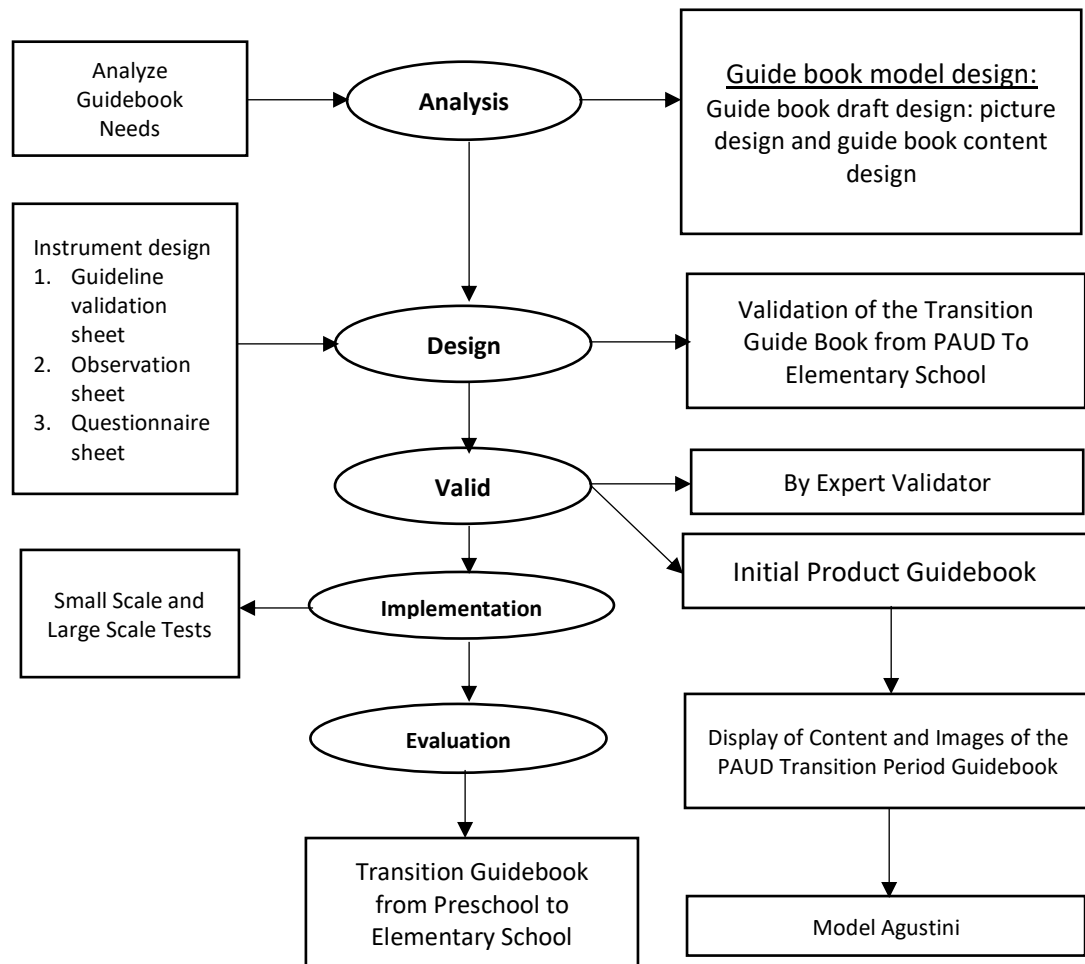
Analyze Guidebook Needs

Analysis

Guide book model design:
Guide book draft design: picture design and guide book content design

Instrument design
1. Guideline validation sheet
2. Observation sheet
3. Questionnaire sheet

Design

Validation of the Transition Guide Book from PAUD To Elementary School

Valid

By Expert Validator

Small Scale and Large Scale Tests

Implementation

Initial Product Guidebook

Evaluation

Display of Content and Images of the PAUD Transition Period Guidebook

Transition Guidebook from Preschool to Elementary School

Model Agustini